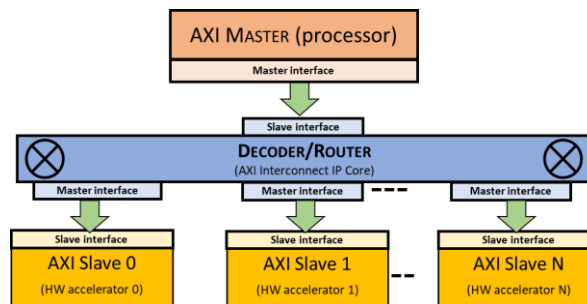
AXI MASTER (processor)
Master interface
Slave interface
DECODER/ROUTER
(AXI Interconnect IP Core)
Master interface
Master interface
---
Master interface
Slave interface
AXI Slave 0
(HW accelerator 0)
Slave interface
AXI Slave 1
(HW accelerator 1)
--
Slave interface
AXI Slave N
(HW accelerator N)